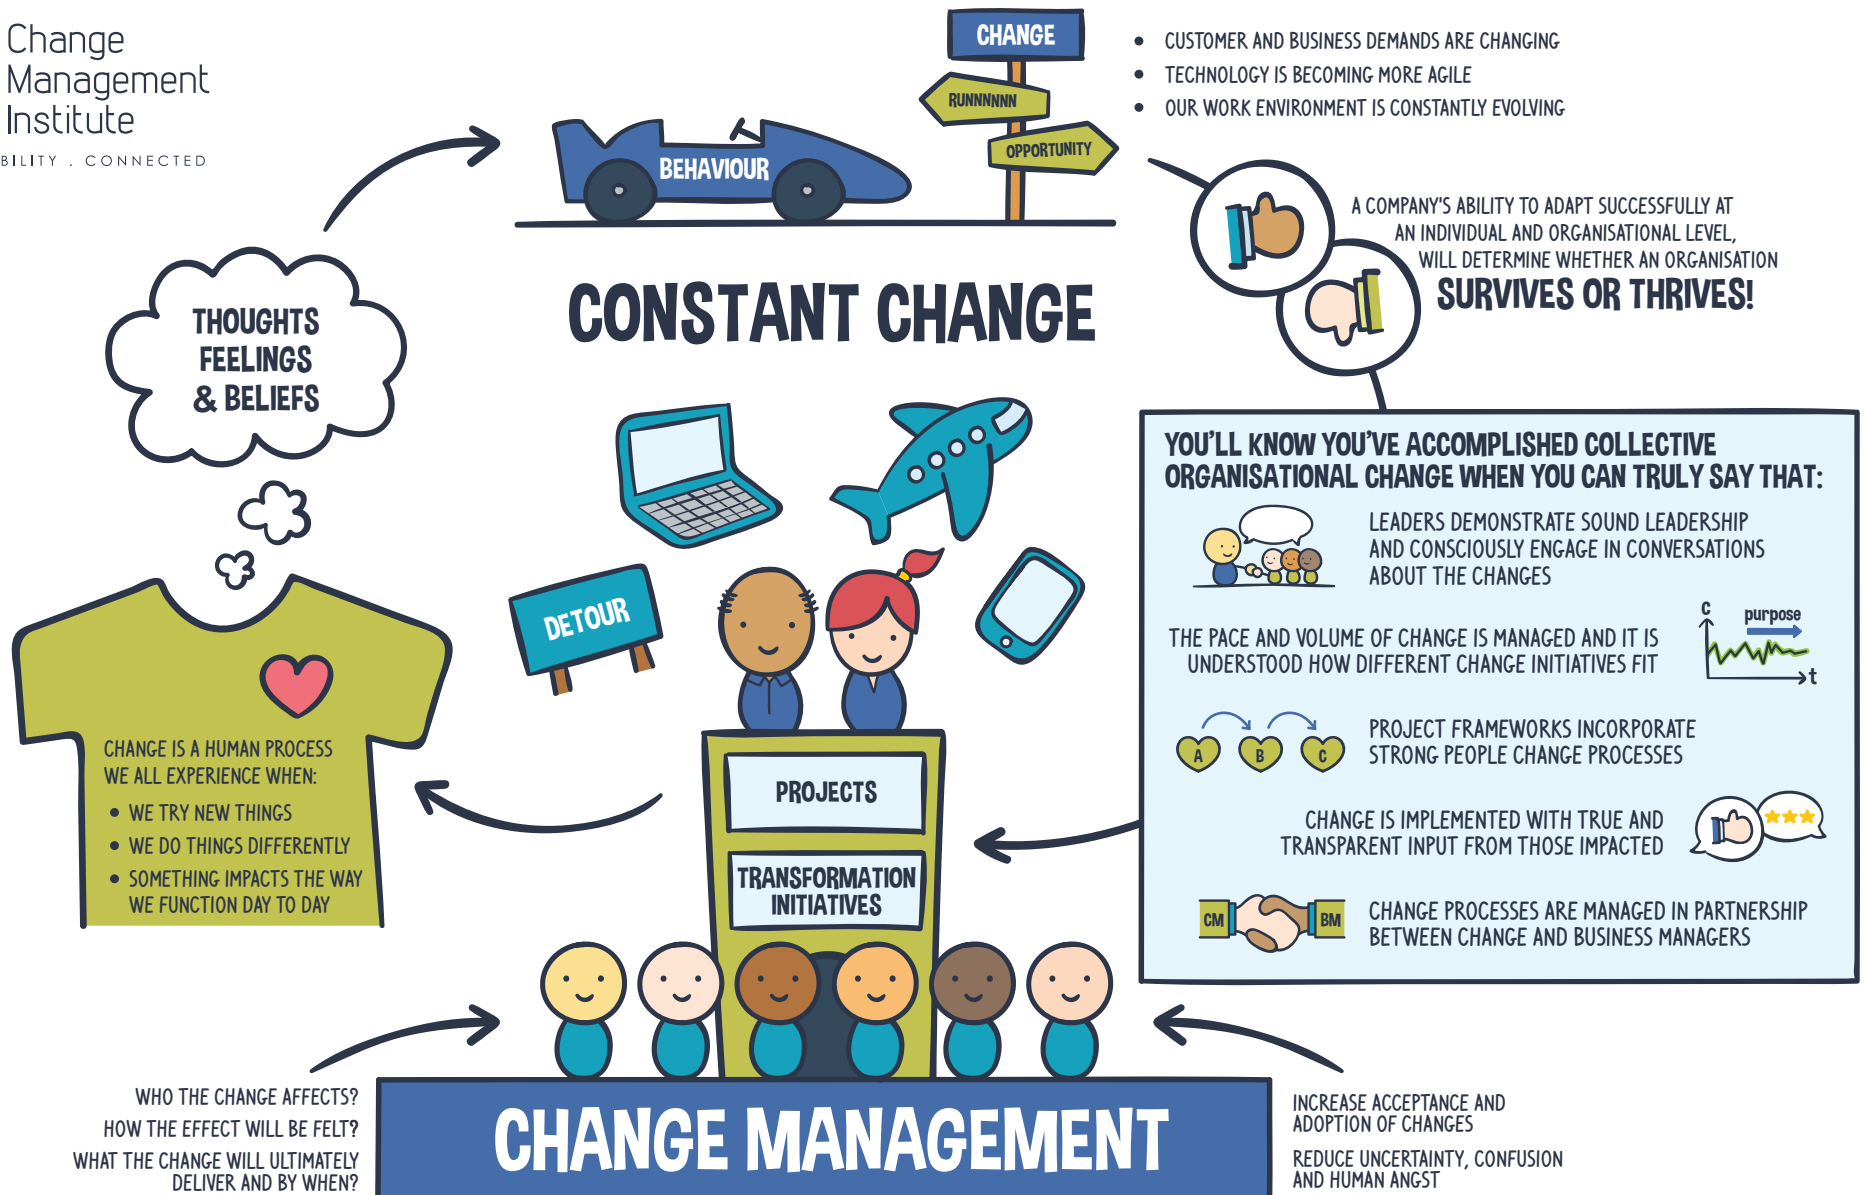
Change Management Institute

BILITY . CONNECTED

CHANGE

RUNNNNNN

OPPORTUNITY

BEHAVIOUR

• CUSTOMER AND BUSINESS DEMANDS ARE CHANGING
• TECHNOLOGY IS BECOMING MORE AGILE
• OUR WORK ENVIRONMENT IS CONSTANTLY EVOLVING

A COMPANY'S ABILITY TO ADAPT SUCCESSFULLY AT AN INDIVIDUAL AND ORGANISATIONAL LEVEL, WILL DETERMINE WHETHER AN ORGANISATION SURVIVES OR THRIVES!

CONSTANT CHANGE

THOUGHTS FEELINGS & BELIEFS

DETOUR

CHANGE IS A HUMAN PROCESS WE ALL EXPERIENCE WHEN:
• WE TRY NEW THINGS
• WE DO THINGS DIFFERENTLY
• SOMETHING IMPACTS THE WAY WE FUNCTION DAY TO DAY

PROJECTS

TRANSFORMATION INITIATIVES

YOU'LL KNOW YOU'VE ACCOMPLISHED COLLECTIVE ORGANISATIONAL CHANGE WHEN YOU CAN TRULY SAY THAT:

LEADERS DEMONSTRATE SOUND LEADERSHIP AND CONSCIOUSLY ENGAGE IN CONVERSATIONS ABOUT THE CHANGES

THE PACE AND VOLUME OF CHANGE IS MANAGED AND IT IS UNDERSTOOD HOW DIFFERENT CHANGE INITIATIVES FIT

c purpose t

A B C

PROJECT FRAMEWORKS INCORPORATE STRONG PEOPLE CHANGE PROCESSES

CHANGE IS IMPLEMENTED WITH TRUE AND TRANSPARENT INPUT FROM THOSE IMPACTED

CM BM

CHANGE PROCESSES ARE MANAGED IN PARTNERSHIP BETWEEN CHANGE AND BUSINESS MANAGERS

WHO THE CHANGE AFFECTS?
HOW THE EFFECT WILL BE FELT?
WHAT THE CHANGE WILL ULTIMATELY DELIVER AND BY WHEN?

CHANGE MANAGEMENT

INCREASE ACCEPTANCE AND ADOPTION OF CHANGES

REDUCE UNCERTAINTY, CONFUSION AND HUMAN ANGST